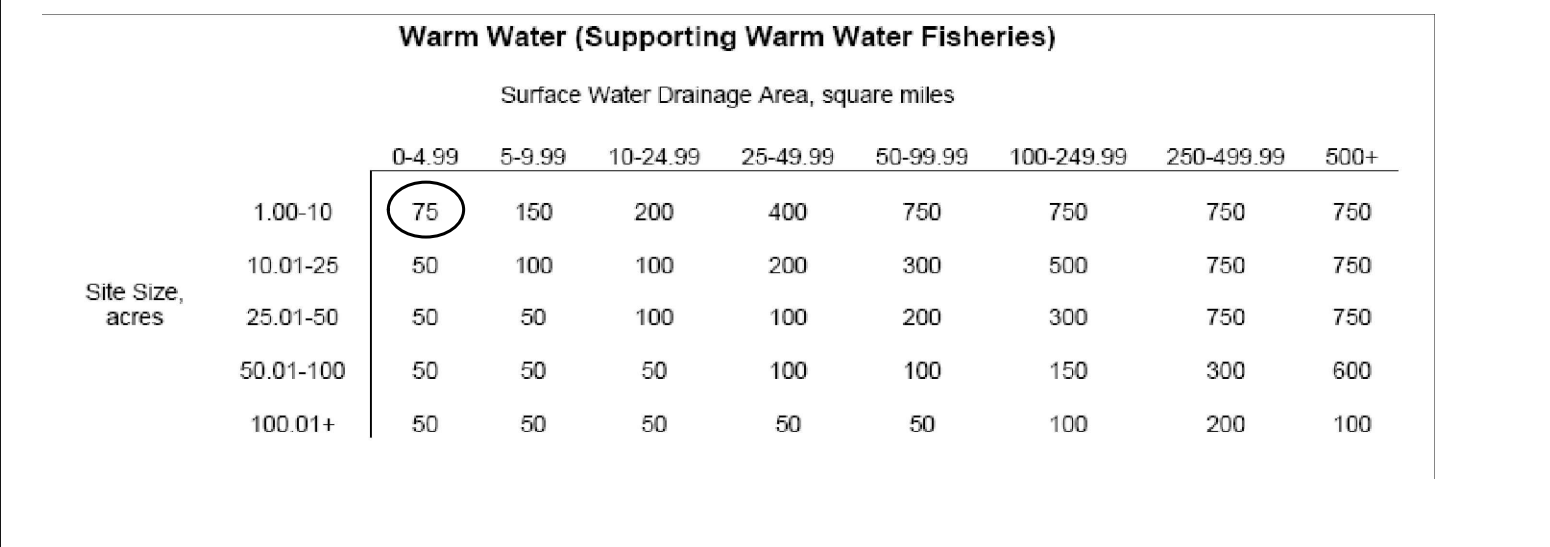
Warm Water (Supporting Warm Water Fisheries)

Surface Water Drainage Area, square miles

| Site Size, acres | | 0-4.99 | 5-9.99 | 10-24.99 | 25-49.99 | 50-99.99 | 100-249.99 | 250-499.99 | 500+ |
|---|---|---|---|---|---|---|---|---|---|
| | 1.00-10 | 75 | 150 | 200 | 400 | 750 | 750 | 750 | 750 |
| | 10.01-25 | 50 | 100 | 100 | 200 | 300 | 500 | 750 | 750 |
| | 25.01-50 | 50 | 50 | 100 | 100 | 200 | 300 | 750 | 750 |
| | 50.01-100 | 50 | 50 | 50 | 100 | 100 | 150 | 300 | 600 |
| | 100.01+ | 50 | 50 | 50 | 50 | 50 | 100 | 200 | 100 |